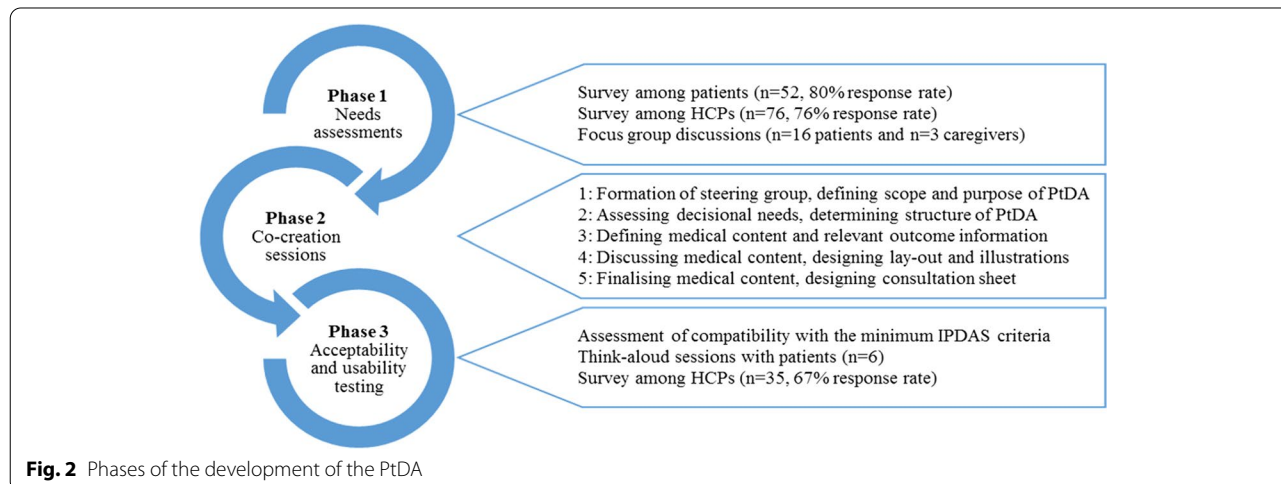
Phase 1
Needs assessments

Survey among patients (n=52, 80% response rate)
Survey among HCPs (n=76, 76% response rate)
Focus group discussions (n=16 patients and n=3 caregivers)

Phase 2
Co-creation sessions

1: Formation of steering group, defining scope and purpose of PtDA
2: Assessing decisional needs, determining structure of PtDA
3: Defining medical content and relevant outcome information
4: Discussing medical content, designing lay-out and illustrations
5: Finalising medical content, designing consultation sheet

Phase 3
Acceptability and usability testing

Assessment of compatibility with the minimum IPDAS criteria
Think-aloud sessions with patients (n=6)
Survey among HCPs (n=35, 67% response rate)

Fig. 2 Phases of the development of the PtDA